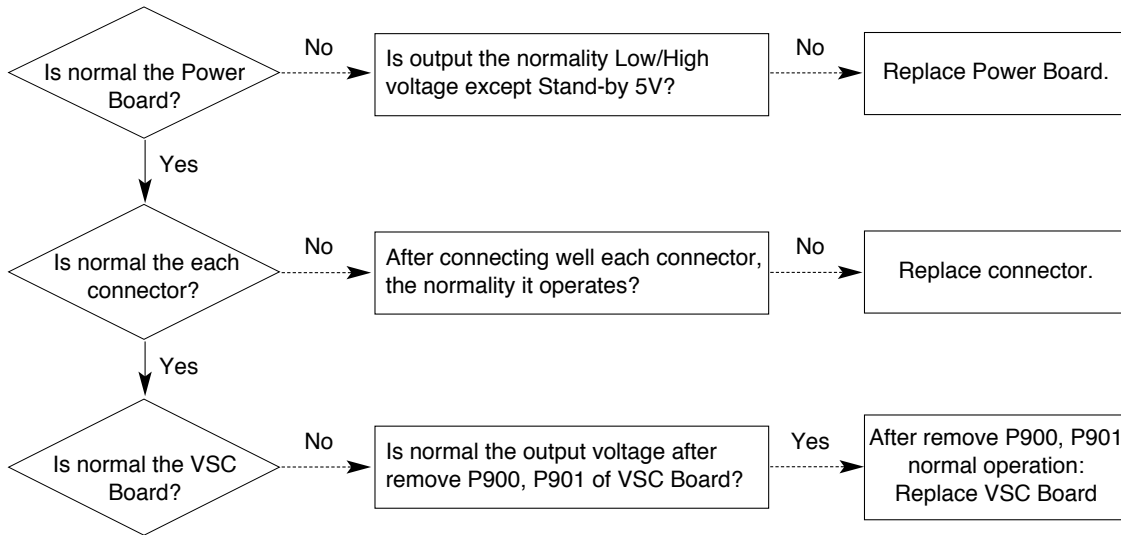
Is normal the Power Board?

No

Is output the normality Low/High voltage except Stand-by 5V?

No

Replace Power Board.

Yes

Is normal the each connector?

No

After connecting well each connector, the normality it operates?

No

Replace connector.

Yes

Is normal the VSC Board?

No

Is normal the output voltage after remove P900, P901 of VSC Board?

Yes

After remove P900, P901 normal operation: Replace VSC Board